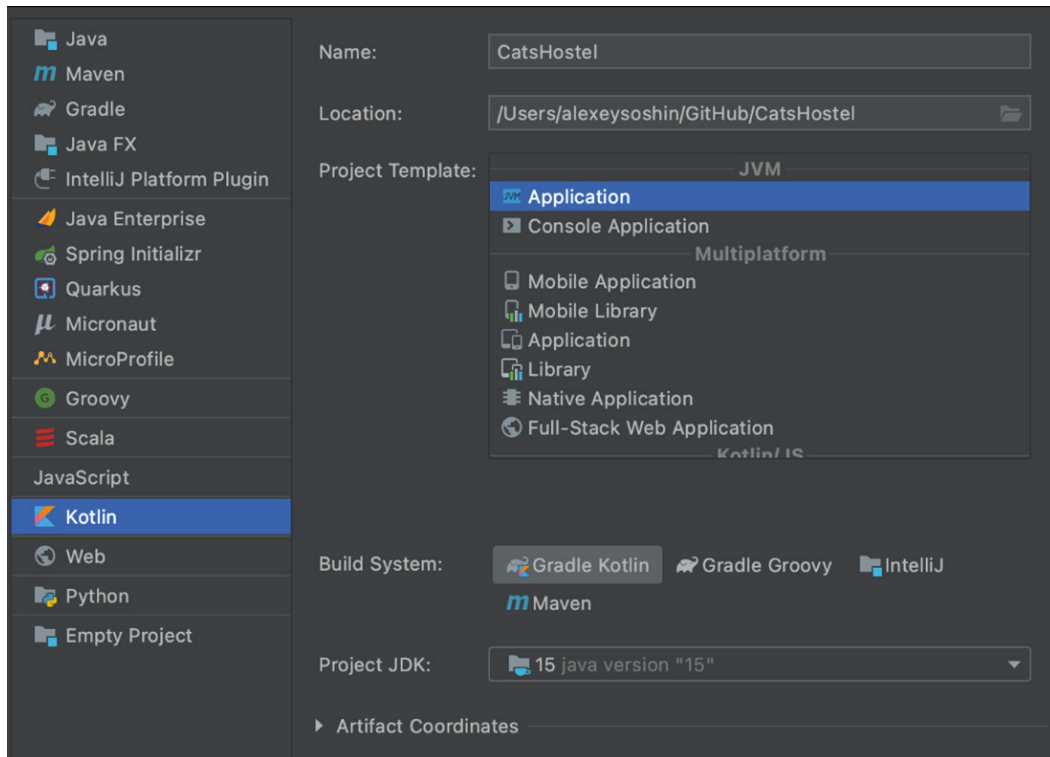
Java
Maven
Gradle
Java FX
IntelliJ Platform Plugin
Java Enterprise
Spring Initializr
Quarkus
Micronaut
MicroProfile
Groovy
Scala
JavaScript
Kotlin
Web
Python
Empty Project

Name: CatsHostel

Location: /Users/alexeysoshin/GitHub/CatsHostel

Project Template:
JVM
Application
Console Application
Multiplatform
Mobile Application
Mobile Library
Application
Library
Native Application
Full-Stack Web Application
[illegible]

Build System: Gradle Kotlin Gradle Groovy IntelliJ Maven

Project JDK: 15 java version "15"

Artifact Coordinates